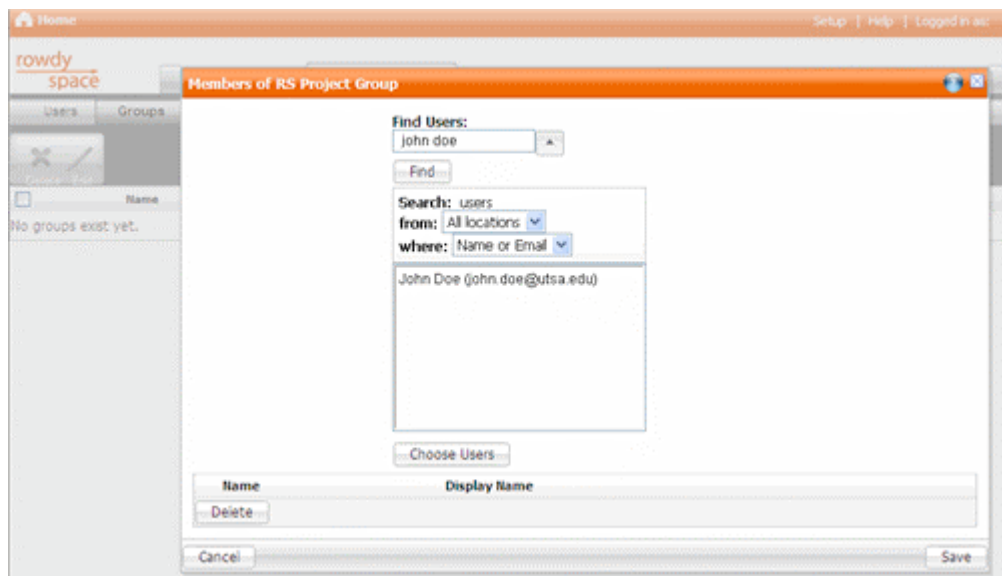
Home

Setup | Help | Logged in as:

rowdy space

Users Groups

Create Edit

Name

No groups exist yet.

Members of RS Project Group

Find Users:

john doe

Find

Search: users

from: All locations

where: Name or Email

John Doe (john.doe@utsa.edu)

Choose Users

| Name | Display Name |
|---|---|

Delete

Cancel

Save